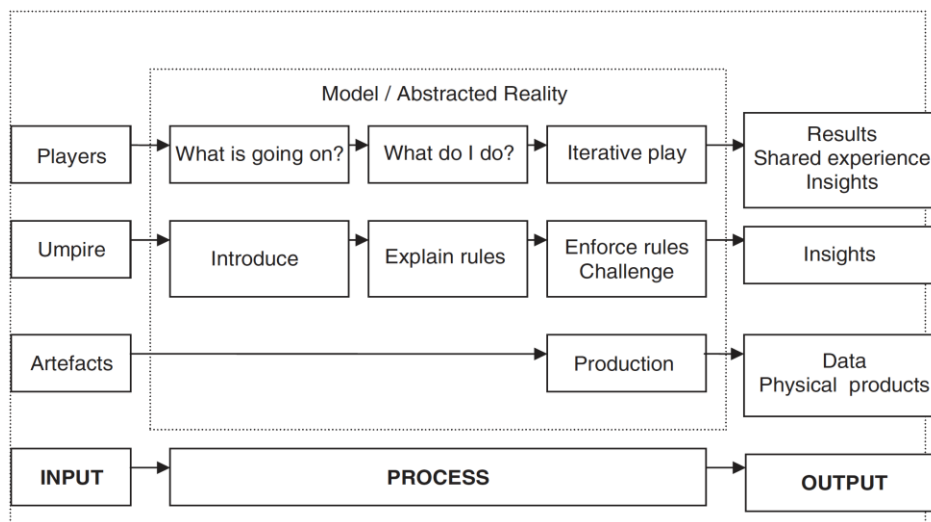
Model / Abstracted Reality

Players

What is going on?

What do I do?

Iterative play

Results
Shared experience
Insights

Umpire

Introduce

Explain rules

Enforce rules
Challenge

Insights

Artefacts

Production

Data
Physical products

INPUT

PROCESS

OUTPUT